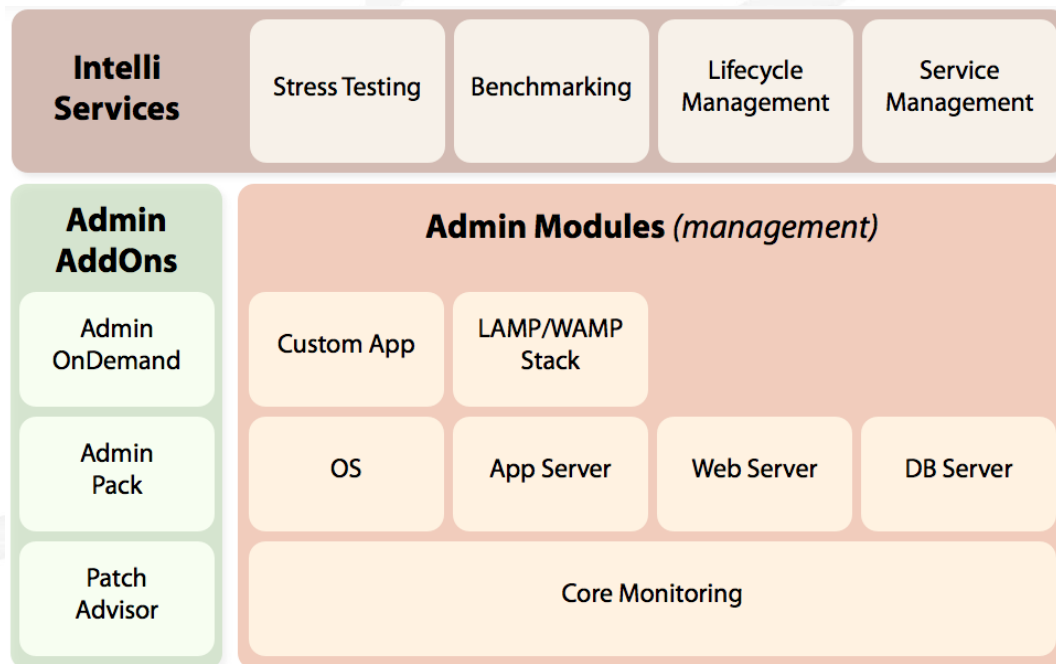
Intelli Services

Stress Testing

Benchmarking

Lifecycle Management

Service Management

Admin AddOns

Admin OnDemand

Admin Pack

Patch Advisor

Admin Modules (management)

Custom App

LAMP/WAMP Stack

OS

App Server

Web Server

DB Server

Core Monitoring